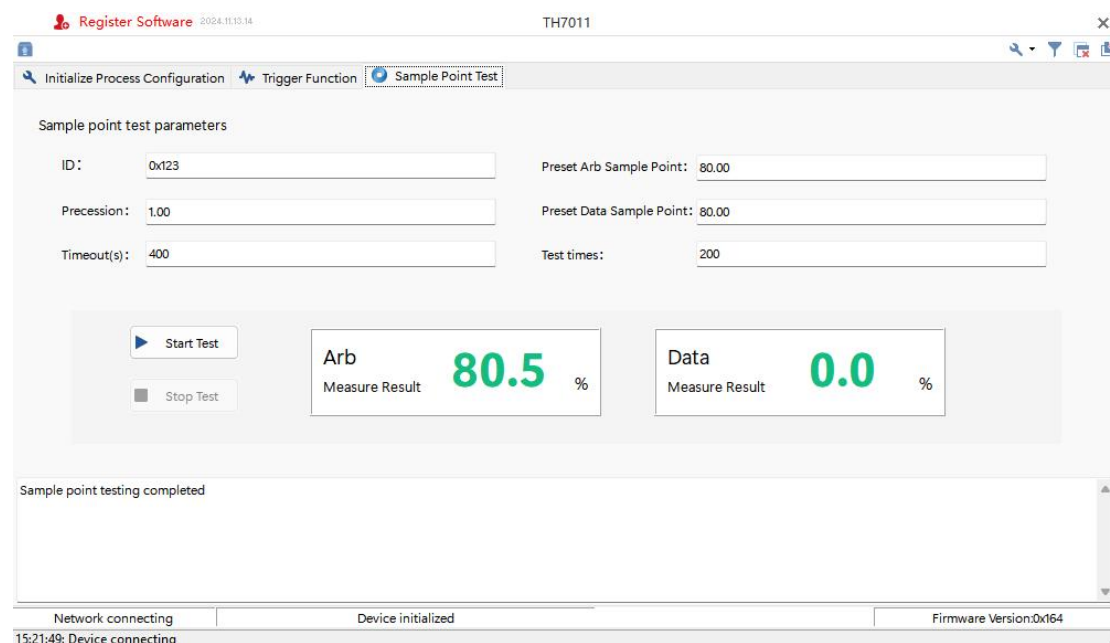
Register Software 2024.11.13.14

TH7011

Initialize Process Configuration | Trigger Function | Sample Point Test

Sample point test parameters

ID： 0x123

Preset Arb Sample Point： 80.00

Precession： 1.00

Preset Data Sample Point： 80.00

Timeout(s)： 400

Test times： 200

Start Test

Stop Test

Arb
Measure Result
80.5
%

Data
Measure Result
0.0
%

Sample point testing completed

Network connecting | Device initialized | Firmware Version:0x164

15:21:49: Device connecting